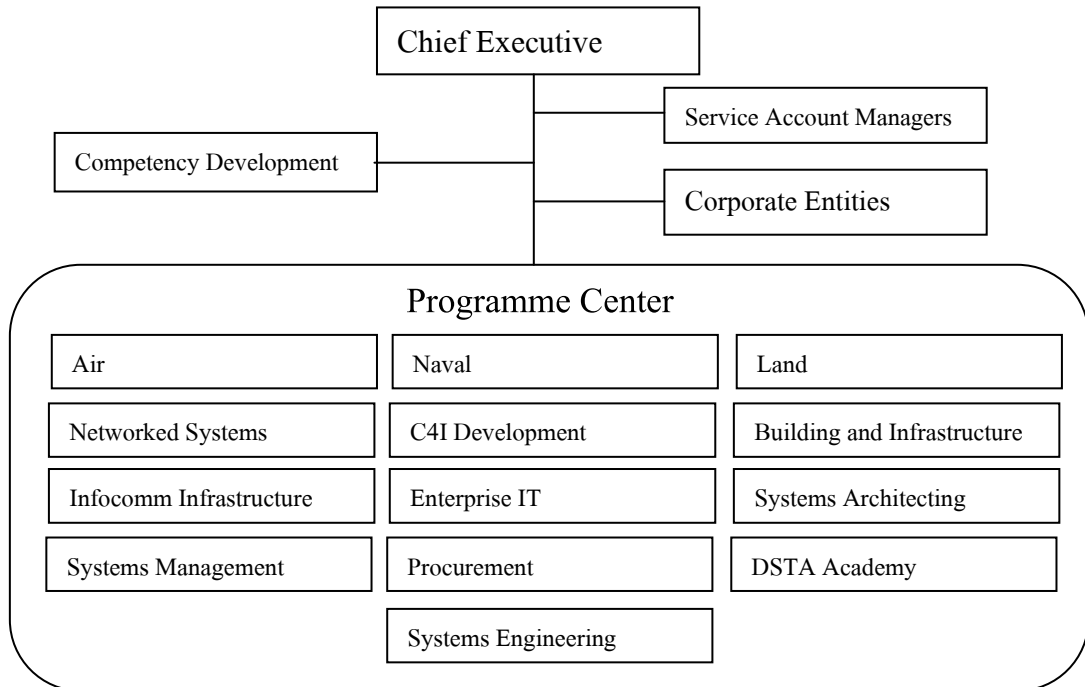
Chief Executive

Service Account Managers

Competency Development

Corporate Entities

Programme Center

Air

Naval

Land

Networked Systems

C4I Development

Building and Infrastructure

Infocomm Infrastructure

Enterprise IT

Systems Architecting

Systems Management

Procurement

DSTA Academy

Systems Engineering